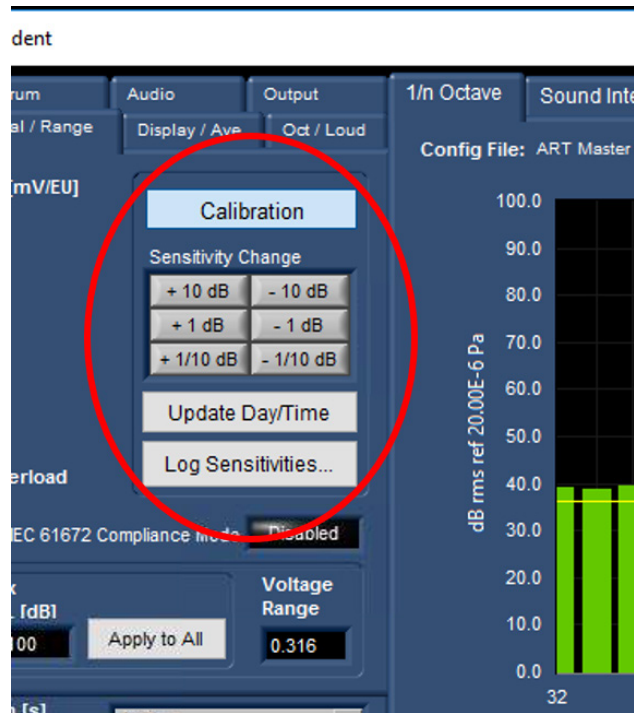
dent

rum

Audio

Output

1/n Octave

Sound Inte

al / Range

Display / Ave

Oct / Loud

Config File: ART Master

[mV/EU]

Calibration

Sensitivity Change

+ 10 dB

- 10 dB

+ 1 dB

- 1 dB

+ 1/10 dB

- 1/10 dB

Update Day/Time

Log Sensitivities...

erload

EC 61672 Compliance Mode

Disabled

x

[dB]

100

Apply to All

Voltage Range

0.316

100.0

90.0

80.0

70.0

60.0

50.0

40.0

30.0

20.0

10.0

0.0

dB rms ref 20.00E-6 Pa

32

[s]